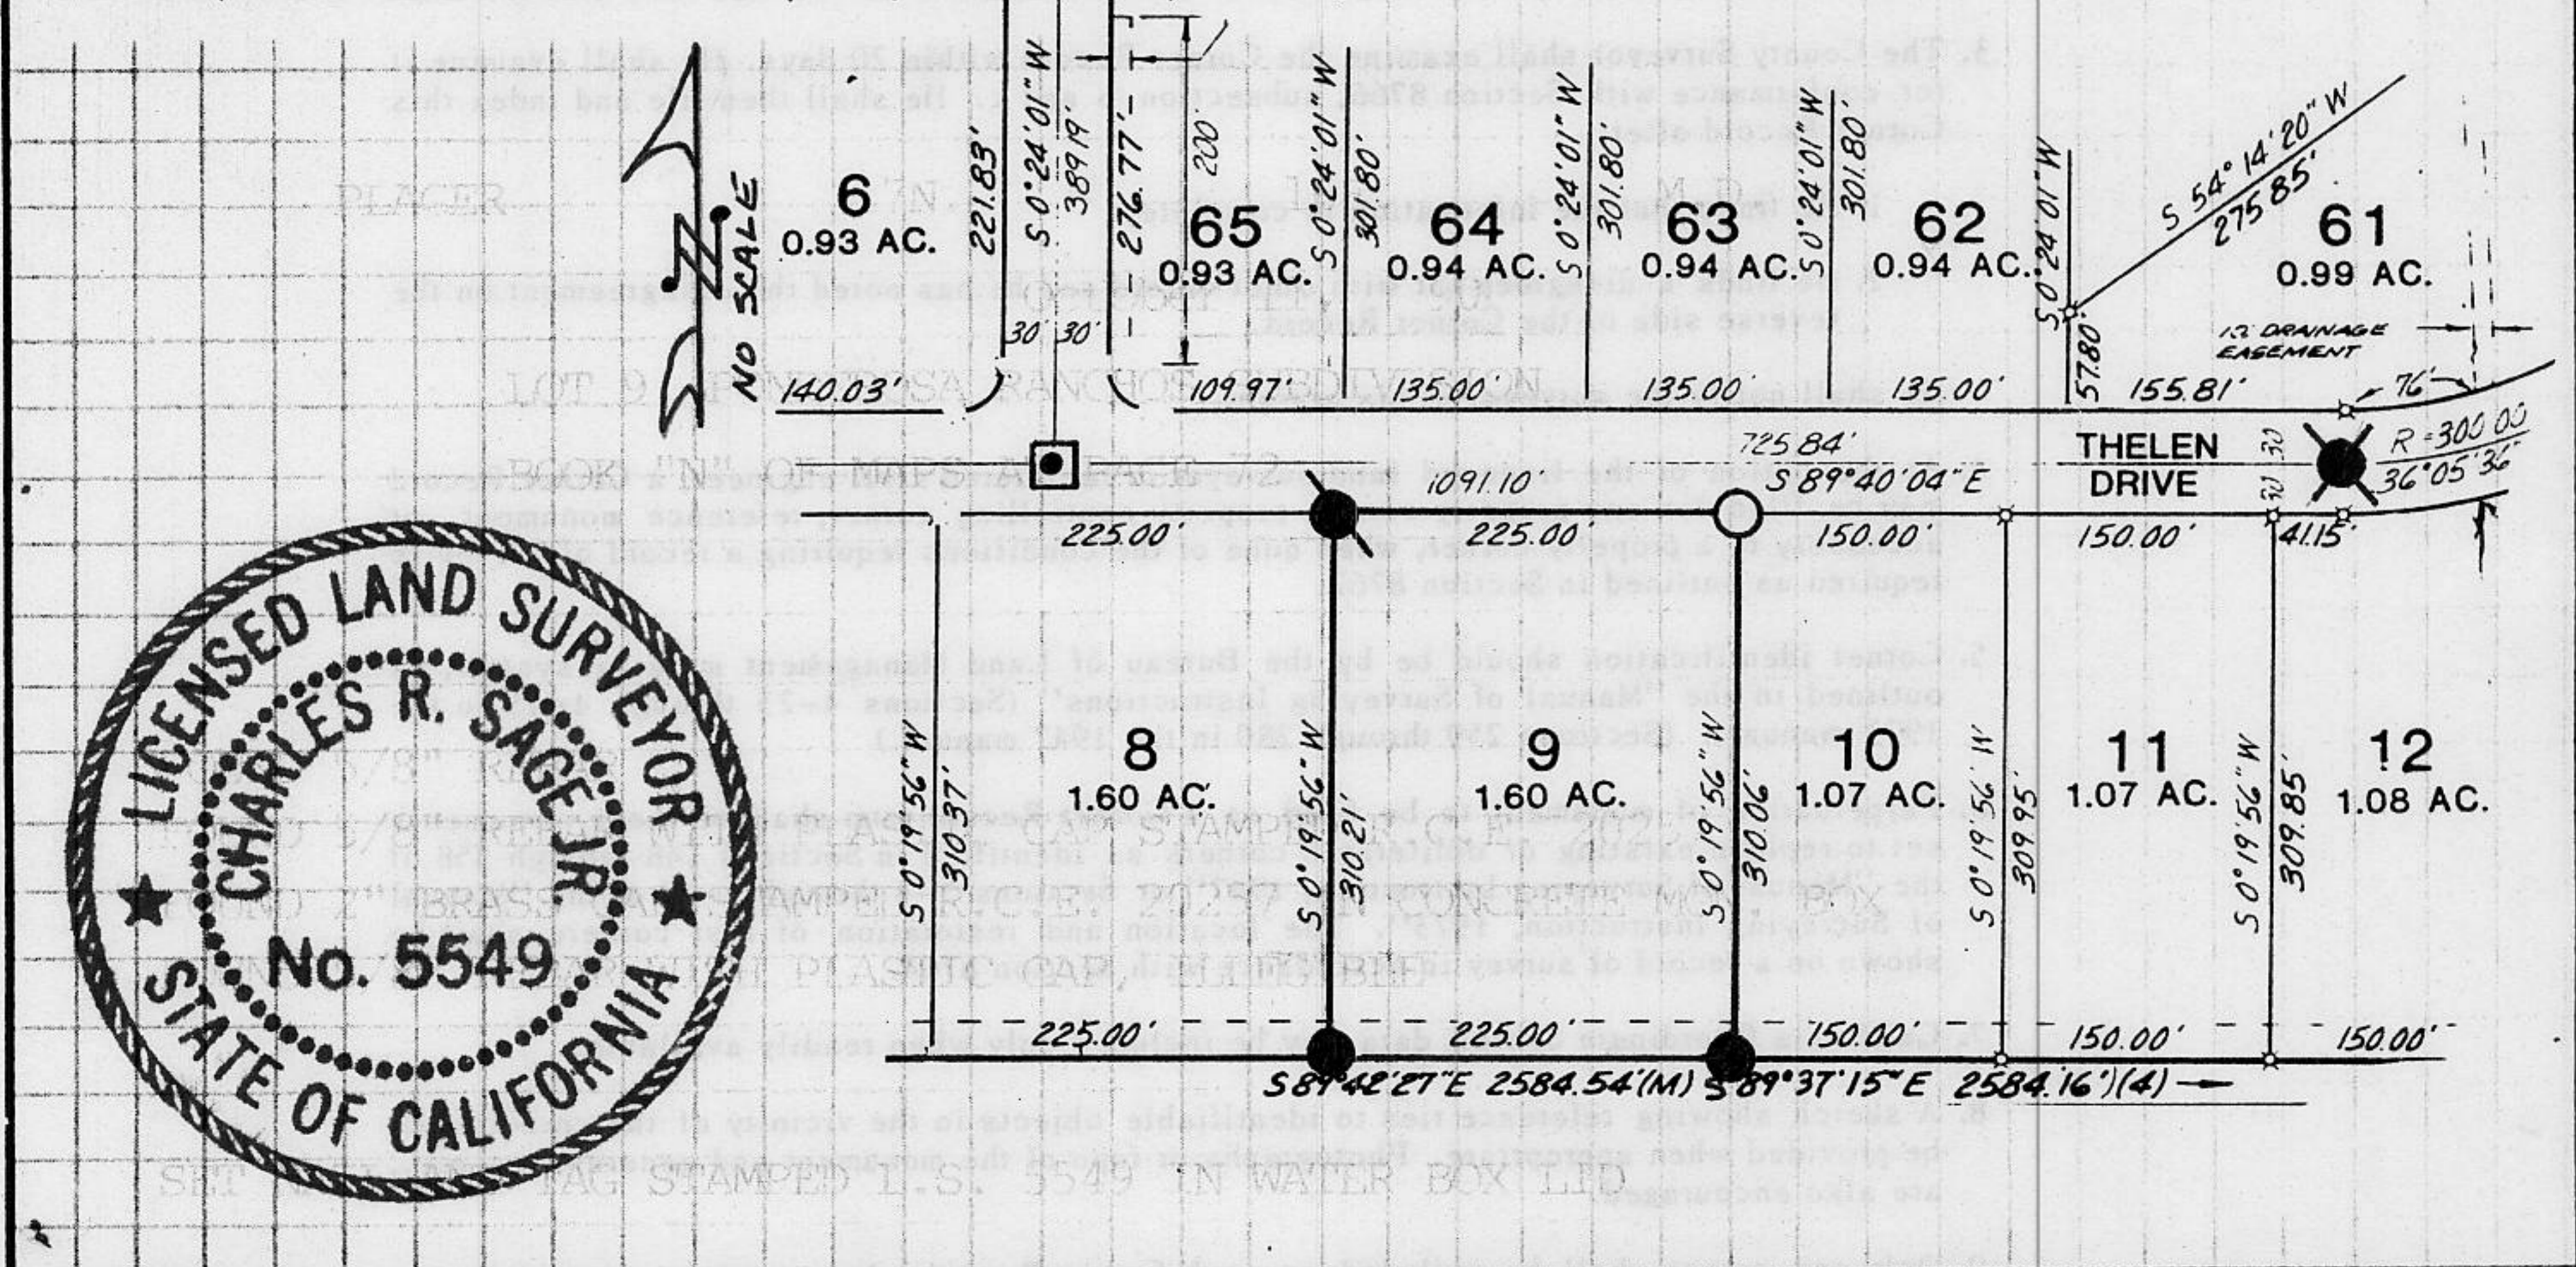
NO SCALE

6
0.93 AC.

221.83'
S 0°24'01" W
389.19'
276.77'
200'

65
0.93 AC.
S 0°24'01" W
301.80'

64
0.94 AC.
S 0°24'01" W
301.80'

63
0.94 AC.
S 0°24'01" W
301.80'

62
0.94 AC.

S 0°24'01" W
57.80'
S 54° 14'20" W
275.85'

61
0.99 AC.

12' DRAINAGE EASEMENT

30' 30'

140.03' 109.97' 135.00' 135.00' 135.00' 155.81' 76'

725.84'
1091.10'
S 89°40'04" E

THELEN DRIVE

R = 300.00
36°05'36"

30 30

225.00' 225.00' 150.00' 150.00' 41.15'

LICENSED LAND SURVEYOR
CHARLES R. SAGE JR.
No. 5549
STATE OF CALIFORNIA

S 0°19'56" W
310.37'

8
1.60 AC.

S 0°19'56" W
310.21'

9
1.60 AC.

S 0°19'56" W
310.06'

10
1.07 AC.

S 0°19'56" W
309.95'

11
1.07 AC.

S 0°19'56" W
309.85'

12
1.08 AC.

225.00' 225.00' 150.00' 150.00' 150.00'

S 89°42'27" E 2584.54'(M) S 89°37'15" E 2584.16')(4)

3. The County Surveyor shall examine the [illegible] within 20 days. He shall examine it for conformance with Section 8765, subsection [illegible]. He shall then file and index this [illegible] record after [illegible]

PLACER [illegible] N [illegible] M.D.

LOT 9 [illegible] RANCHOS SUBDIVISION

BOOK "N" OF MAPS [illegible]

5. Corner identification should be by the Bureau of Land Management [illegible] outlined in the "Manual of Surveying Instructions" (Sections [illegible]

5/8" REBAR

FOUND 5/8" REBAR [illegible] PLASTIC CAP STAMPED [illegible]

FOUND 2" BRASS CAP STAMPED R.C.E. 12257 IN CONCRETE MON. BOX

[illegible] PLASTIC CAP, ILLEGIBLE

8. A sketch showing reference ties to identifiable objects in the vicinity of the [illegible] be provided when appropriate. Photographs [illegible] of the monument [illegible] are also encouraged.

SET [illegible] TAG STAMPED L.S. 5549 IN WATER BOX LID